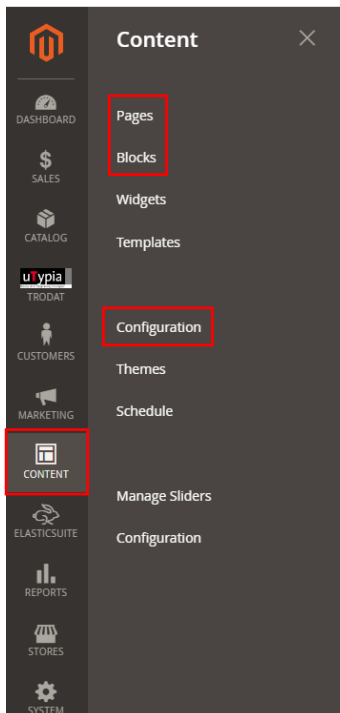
DASHBOARD
$
SALES
CATALOG
uTypia
TRODAT
CUSTOMERS
MARKETING
CONTENT
ELASTICSUITE
REPORTS
STORES
SYSTEM

Content
×

Pages
Blocks
Widgets
Templates

Configuration
Themes
Schedule

Manage Sliders
Configuration